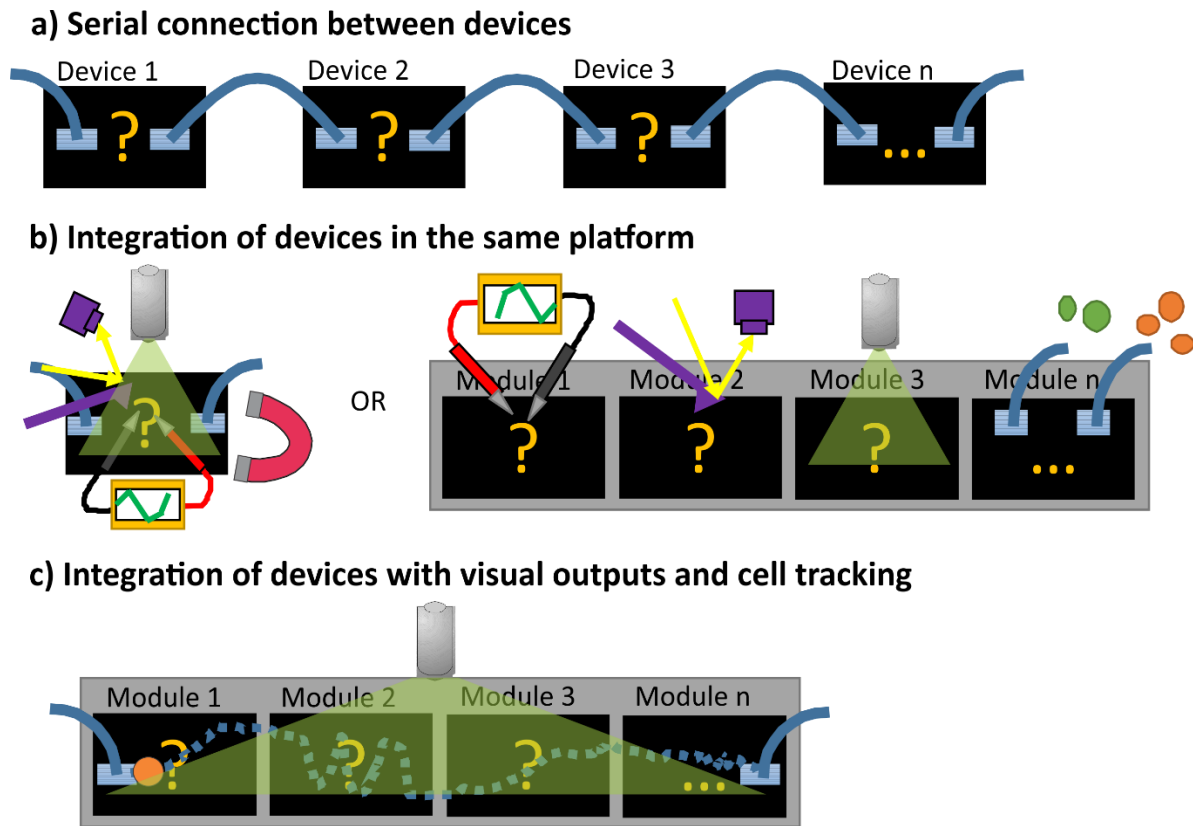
a) Serial connection between devices

Device 1 ? Device 2 ? Device 3 ? Device n ...

b) Integration of devices in the same platform

? OR

Module 1 Module 2 Module 3 Module n

? ? ? ...

c) Integration of devices with visual outputs and cell tracking

Module 1 Module 2 Module 3 Module n

? ? ? ...